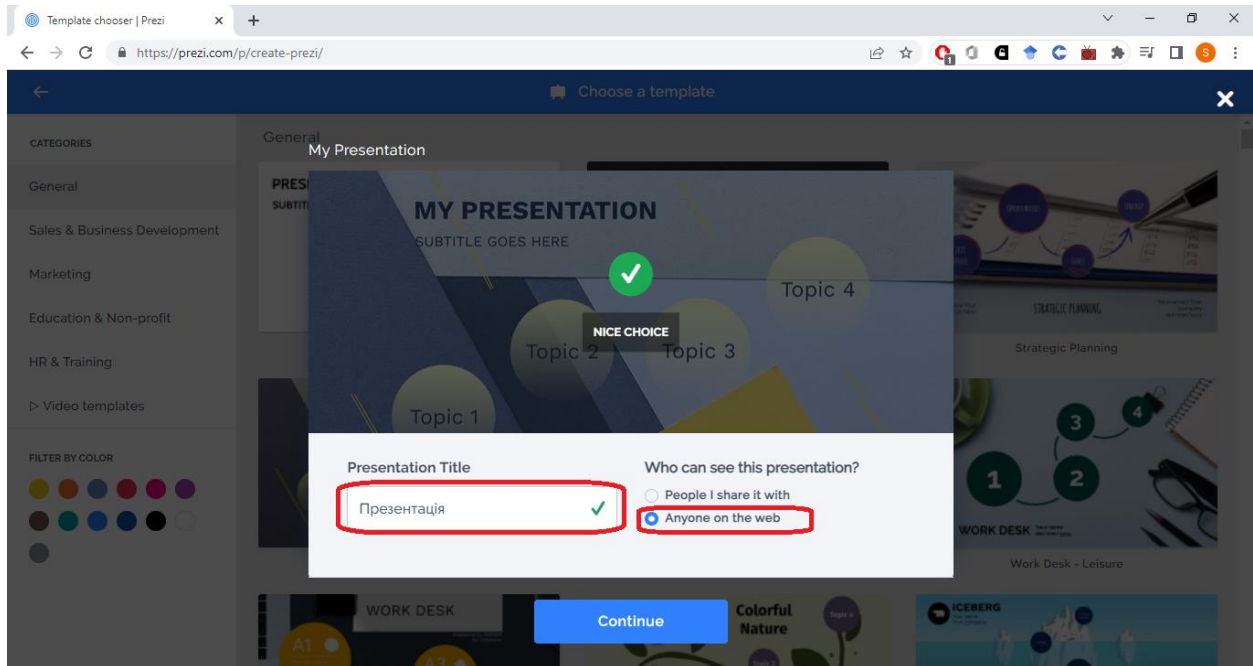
Template chooser | Prezi
https://prezi.com/p/create-prezi/

Choose a template

CATEGORIES
General
Sales & Business Development
Marketing
Education & Non-profit
HR & Training
▷ Video templates

FILTER BY COLOR

General

My Presentation

MY PRESENTATION
SUBTITLE GOES HERE
Topic 1
Topic 2
Topic 3
Topic 4
NICE CHOICE

Presentation Title
Презентація

Who can see this presentation?
People I share it with
Anyone on the web

Continue

STRATEGIC PLANNING
Strategic Planning

WORK DESK
Work Desk - Leisure

WORK DESK
A1
A2

Colorful Nature

ICEBERG